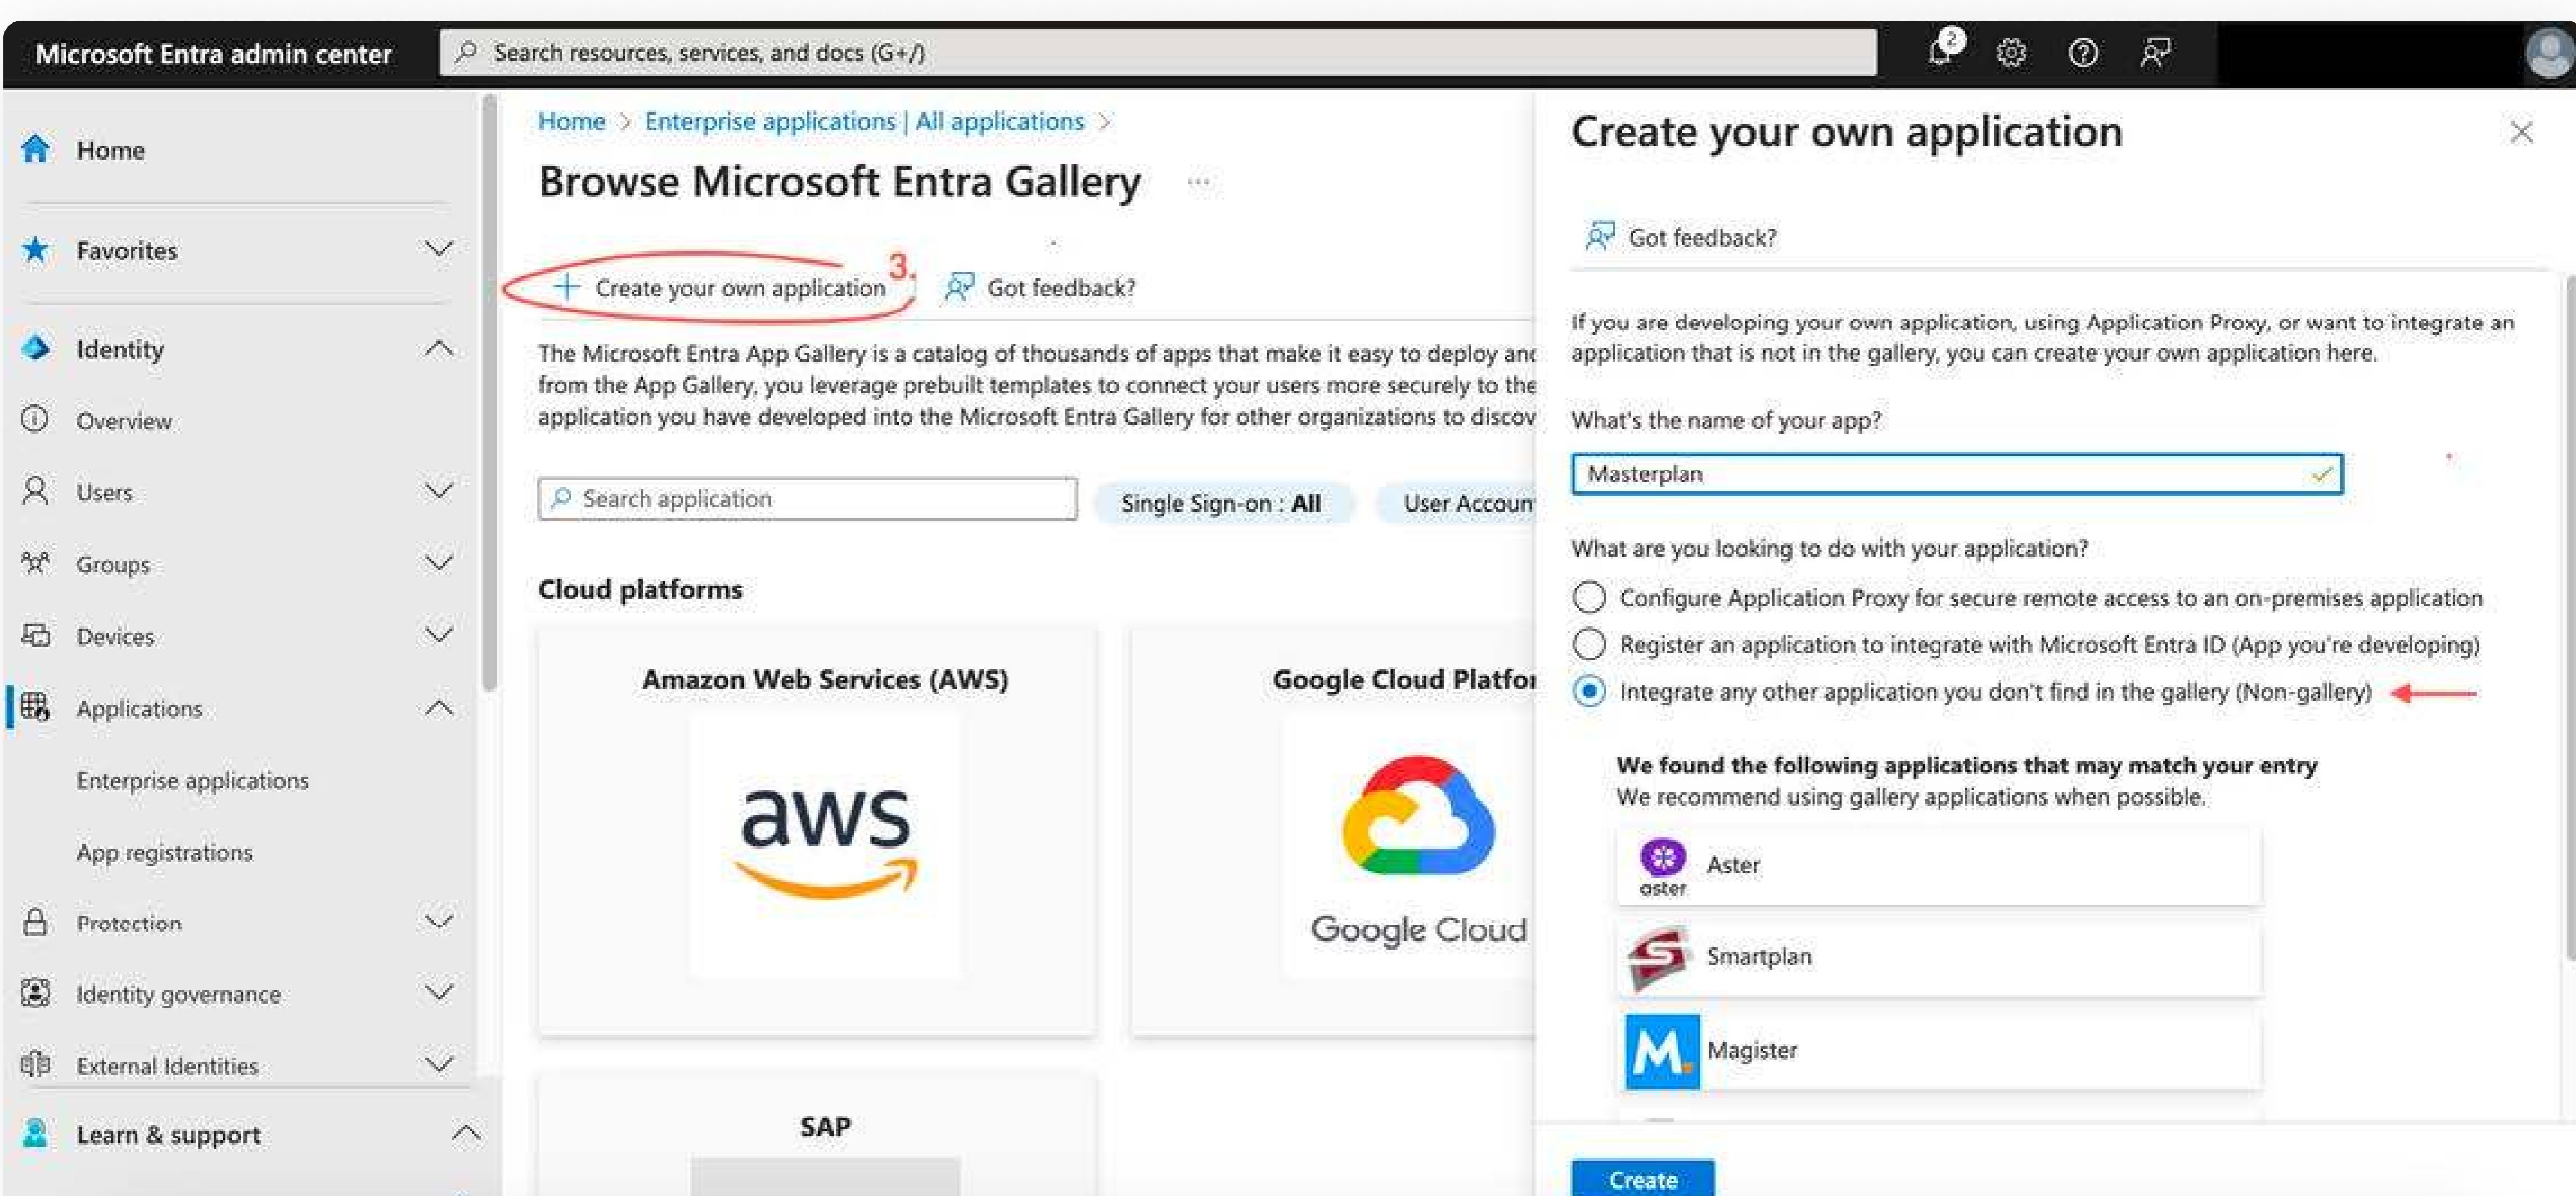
Microsoft Entra admin center

Search resources, services, and docs (G+/)

2

Home

Favorites

Identity

Overview

Users

Groups

Devices

Applications

Enterprise applications

App registrations

Protection

Identity governance

External Identities

Learn & support

Home > Enterprise applications | All applications >

Browse Microsoft Entra Gallery ...

3.

+ Create your own application

Got feedback?

The Microsoft Entra App Gallery is a catalog of thousands of apps that make it easy to deploy and from the App Gallery, you leverage prebuilt templates to connect your users more securely to the application you have developed into the Microsoft Entra Gallery for other organizations to discov

Search application

Single Sign-on : **All**

User Accoun

Cloud platforms

Amazon Web Services (AWS)

aws

Google Cloud Platfor

Google Cloud

SAP

Create your own application

Got feedback?

If you are developing your own application, using Application Proxy, or want to integrate an application that is not in the gallery, you can create your own application here.

What's the name of your app?

Masterplan

What are you looking to do with your application?

Configure Application Proxy for secure remote access to an on-premises application

Register an application to integrate with Microsoft Entra ID (App you're developing)

Integrate any other application you don't find in the gallery (Non-gallery)

**We found the following applications that may match your entry**

We recommend using gallery applications when possible.

aster

Aster

Smartplan

Magister

Create